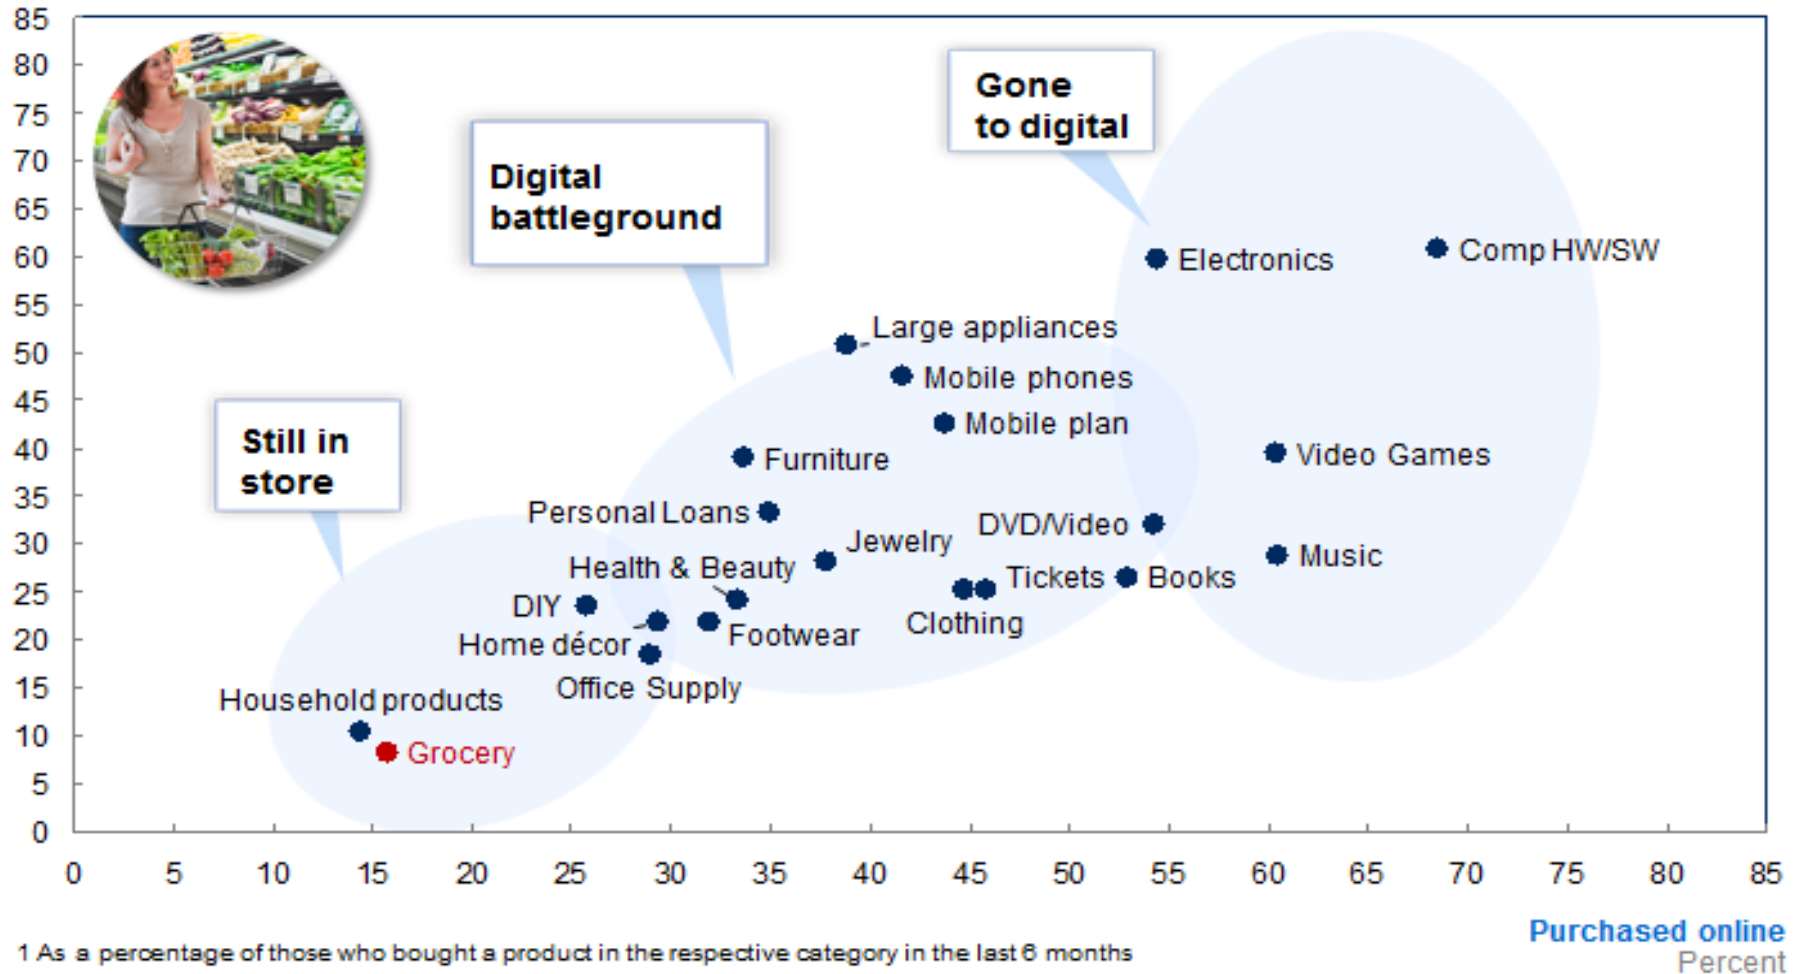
85
80
75
70
65
60
55
50
45
40
35
30
25
20
15
10
5
0

Gone to digital

Digital battleground

Still in store

Electronics
Comp HW/SW
Large appliances
Mobile phones
Mobile plan
Furniture
Video Games
Personal Loans
DVD/Video
Jewelry
Music
Health & Beauty
Tickets
Books
DIY
Footwear
Clothing
Home décor
Office Supply
Household products
Grocery

0 5 10 15 20 25 30 35 40 45 50 55 60 65 70 75 80 85

1 As a percentage of those who bought a product in the respective category in the last 6 months

Purchased online
Percent